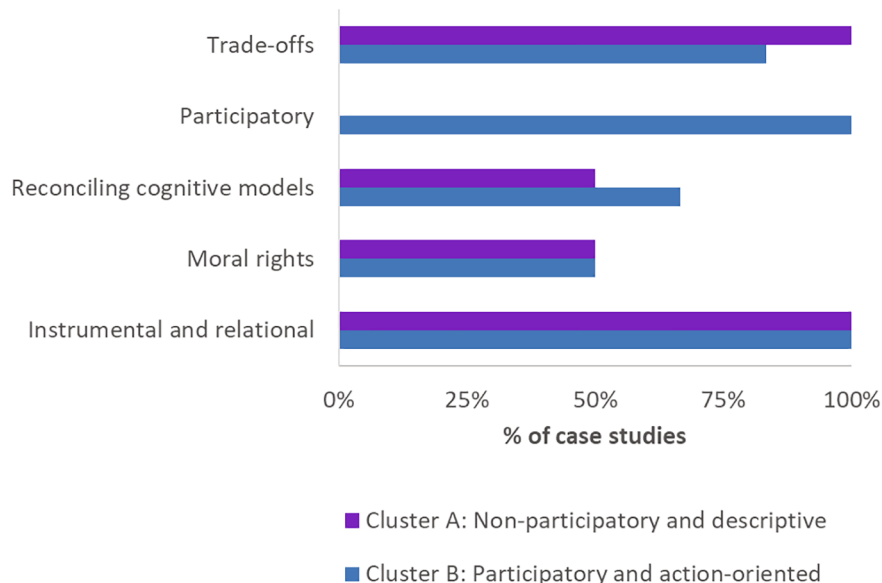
Trade-offs

Participatory

Reconciling cognitive models

Moral rights

Instrumental and relational

0%
25%
50%
75%
100%

% of case studies

Cluster A: Non-participatory and descriptive

Cluster B: Participatory and action-oriented